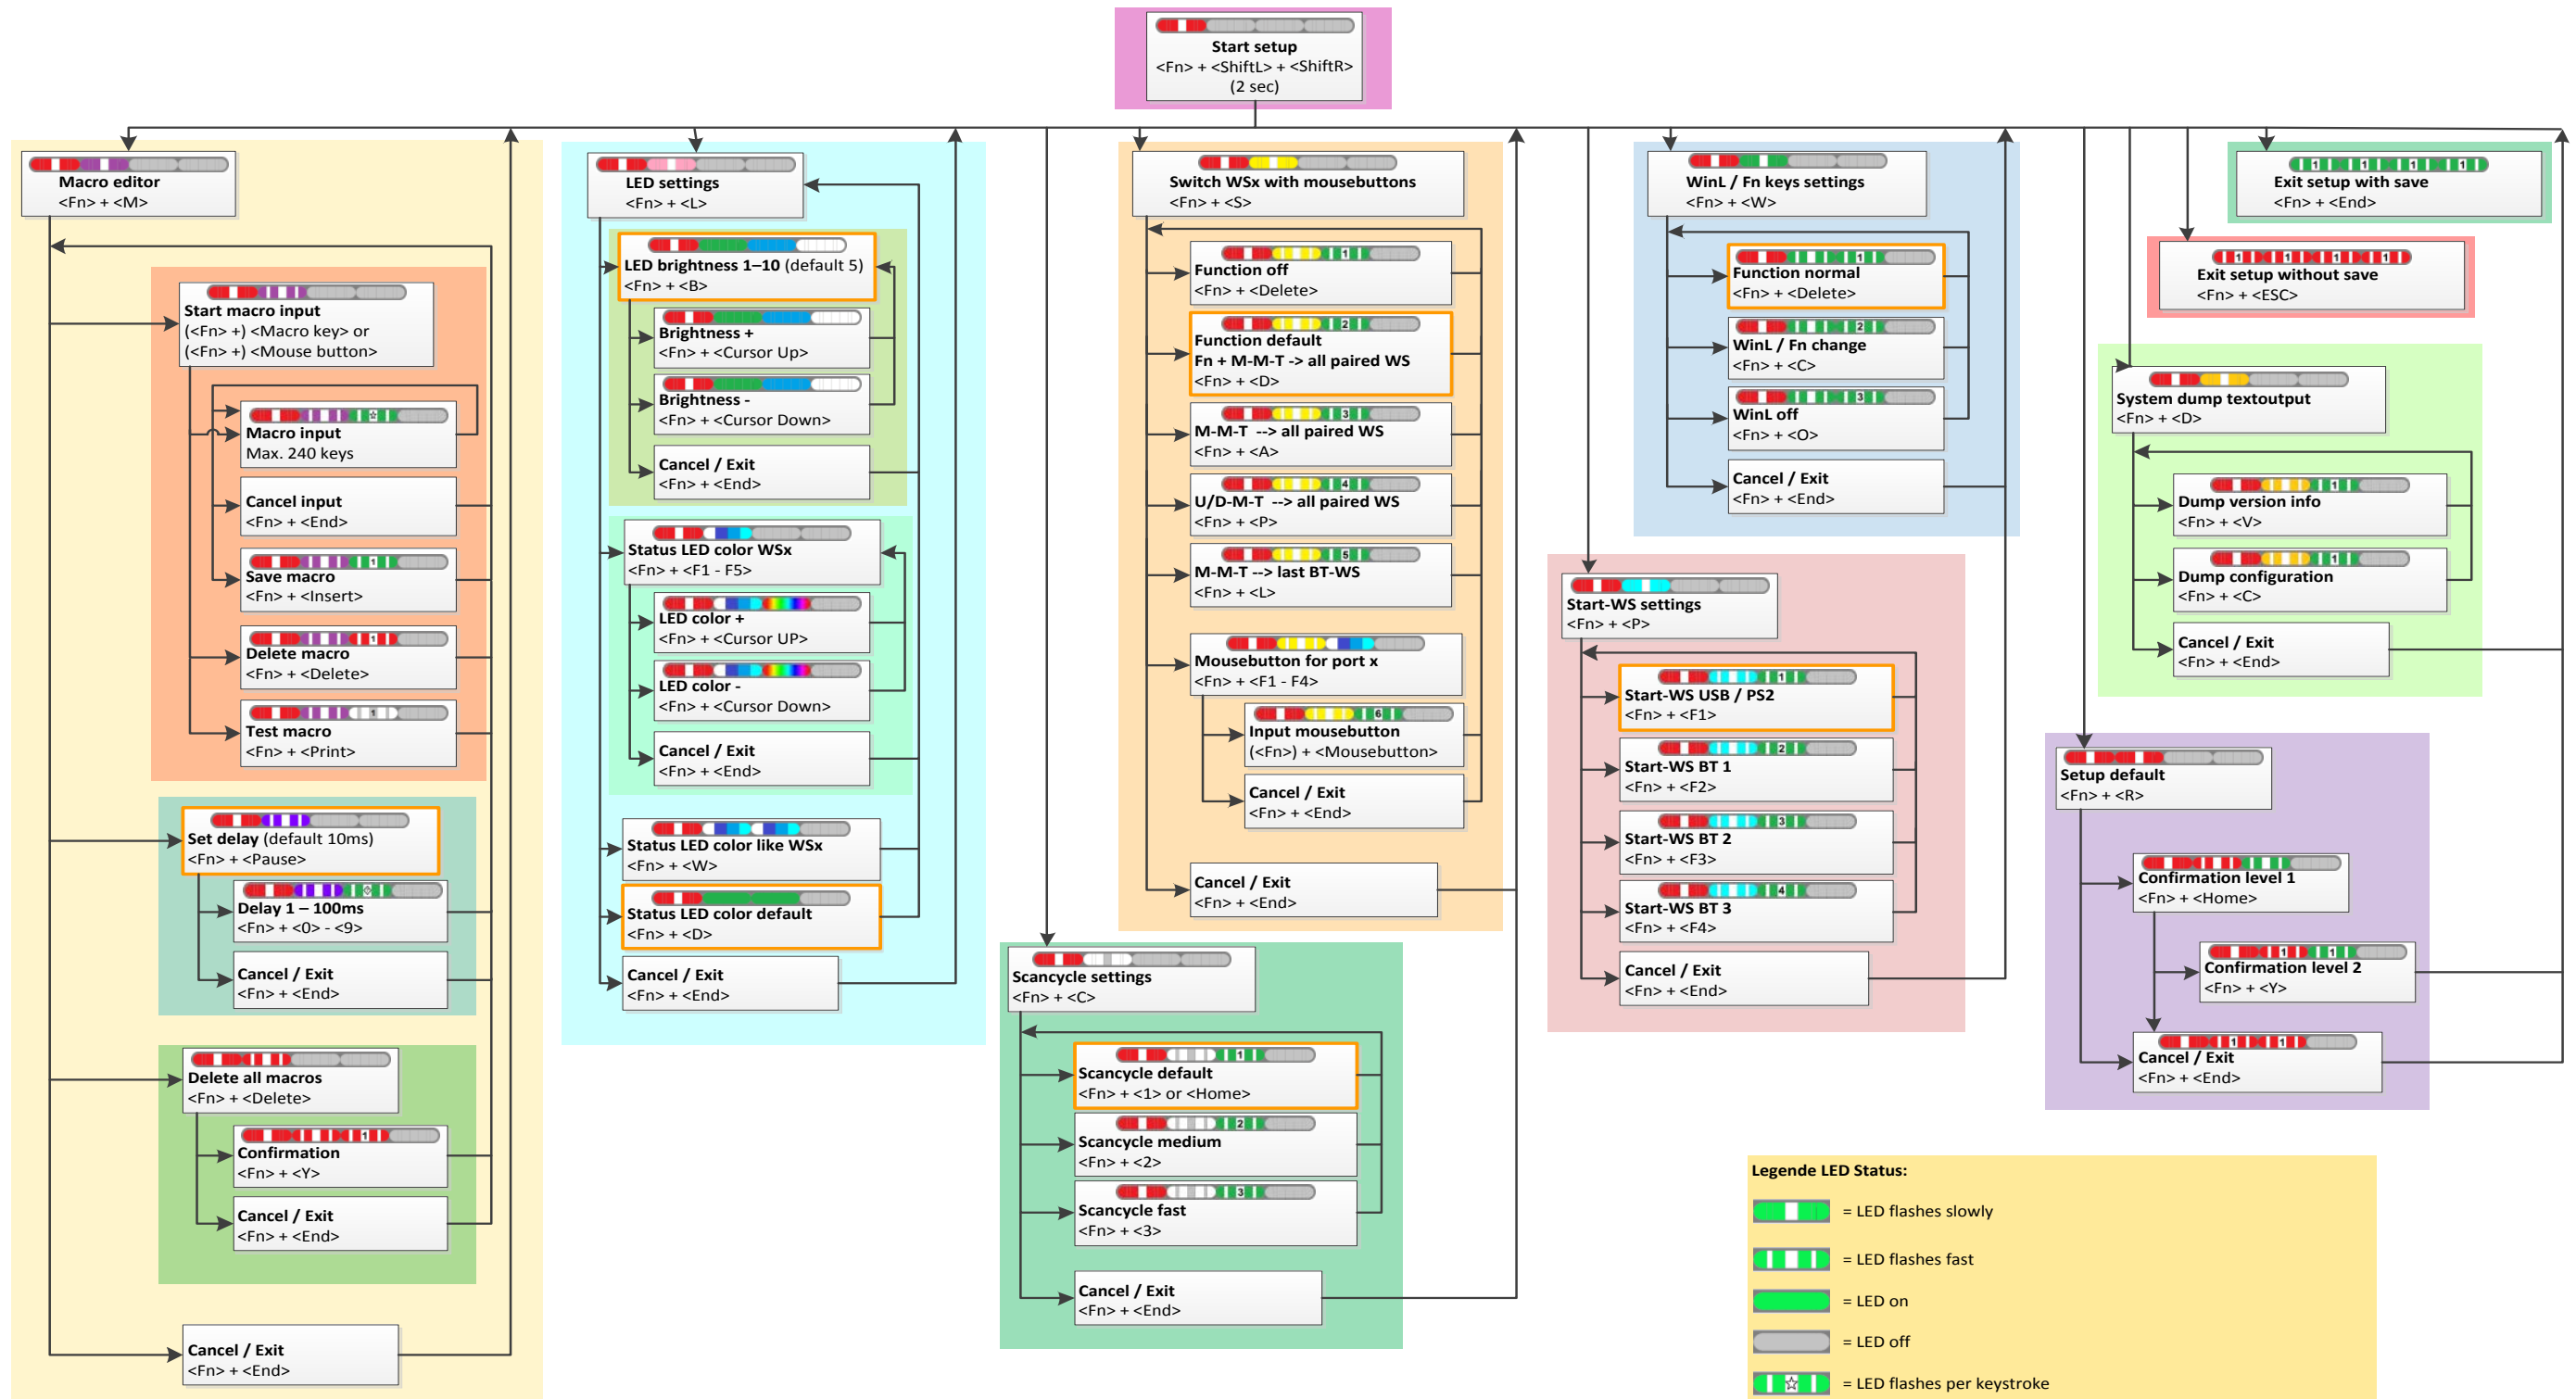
Start setup
<Fn> + <ShiftL> + <ShiftR>
(2 sec)

Macro editor
<Fn> + <M>

Start macro input
(<Fn> +) <Macro key> or
(<Fn> +) <Mouse button>

Macro input
Max. 240 keys

Cancel input
<Fn> + <End>

1
Save macro
<Fn> + <Insert>

1
Delete macro
<Fn> + <Delete>

1
Test macro
<Fn> + <Print>

Set delay (default 10ms)
<Fn> + <Pause>

Delay 1 – 100ms
<Fn> + <0> - <9>

Cancel / Exit
<Fn> + <End>

Delete all macros
<Fn> + <Delete>

1
Confirmation
<Fn> + <Y>

Cancel / Exit
<Fn> + <End>

Cancel / Exit
<Fn> + <End>

LED settings
<Fn> + <L>

LED brightness 1–10 (default 5)
<Fn> + <B>

Brightness +
<Fn> + <Cursor Up>

Brightness -
<Fn> + <Cursor Down>

Cancel / Exit
<Fn> + <End>

Status LED color WSx
<Fn> + <F1 - F5>

LED color +
<Fn> + <Cursor UP>

LED color -
<Fn> + <Cursor Down>

Cancel / Exit
<Fn> + <End>

Status LED color like WSx
<Fn> + <W>

Status LED color default
<Fn> + <D>

Cancel / Exit
<Fn> + <End>

Switch WSx with mousebuttons
<Fn> + <S>

1
Function off
<Fn> + <Delete>

2
Function default
Fn + M-M-T -> all paired WS
<Fn> + <D>

3
M-M-T --> all paired WS
<Fn> + <A>

4
U/D-M-T --> all paired WS
<Fn> + <P>

5
M-M-T --> last BT-WS
<Fn> + <L>

Mousebutton for port x
<Fn> + <F1 - F4>

6
Input mousebutton
(<Fn>) + <Mousebutton>

Cancel / Exit
<Fn> + <End>

Cancel / Exit
<Fn> + <End>

Scancycle settings
<Fn> + <C>

1
Scancycle default
<Fn> + <1> or <Home>

2
Scancycle medium
<Fn> + <2>

3
Scancycle fast
<Fn> + <3>

Cancel / Exit
<Fn> + <End>

WinL / Fn keys settings
<Fn> + <W>

1
Function normal
<Fn> + <Delete>

2
WinL / Fn change
<Fn> + <C>

3
WinL off
<Fn> + <O>

Cancel / Exit
<Fn> + <End>

Start-WS settings
<Fn> + <P>

1
Start-WS USB / PS2
<Fn> + <F1>

2
Start-WS BT 1
<Fn> + <F2>

3
Start-WS BT 2
<Fn> + <F3>

4
Start-WS BT 3
<Fn> + <F4>

Cancel / Exit
<Fn> + <End>

1 1 1 1 1 1 1
Exit setup with save
<Fn> + <End>

1 1 1 1 1 1 1
Exit setup without save
<Fn> + <ESC>

System dump textoutput
<Fn> + <D>

1
Dump version info
<Fn> + <V>

1
Dump configuration
<Fn> + <C>

Cancel / Exit
<Fn> + <End>

Setup default
<Fn> + <R>

Confirmation level 1
<Fn> + <Home>

1 1
Confirmation level 2
<Fn> + <Y>

1 1
Cancel / Exit
<Fn> + <End>

Legende LED Status:
= LED flashes slowly
= LED flashes fast
= LED on
= LED off
= LED flashes per keystroke